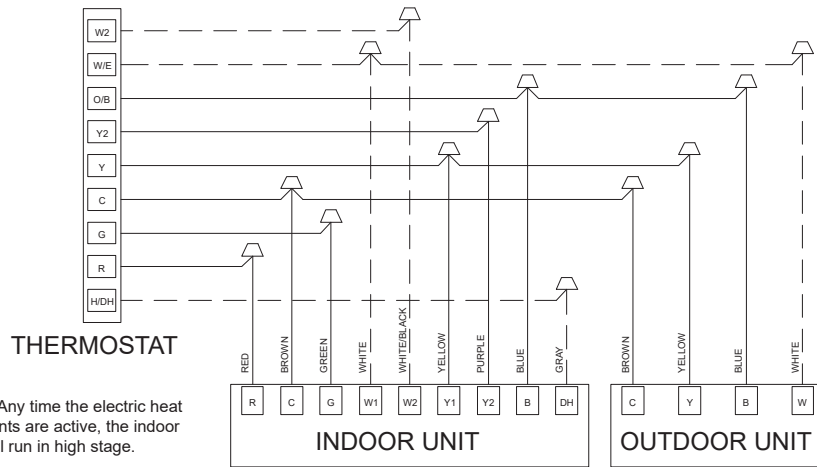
W2
W/E
O/B
Y2
Y
C
G
R
H/DH

THERMOSTAT

RED
BROWN
GREEN
WHITE
WHITE/BLACK
YELLOW
PURPLE
BLUE
GRAY

BROWN
YELLOW
BLUE
WHITE

R
C
G
W1
W2
Y1
Y2
B
DH

C
Y
B
W

INDOOR UNIT

OUTDOOR UNIT

Any time the electric heat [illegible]nts are active, the indoor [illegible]l run in high stage.